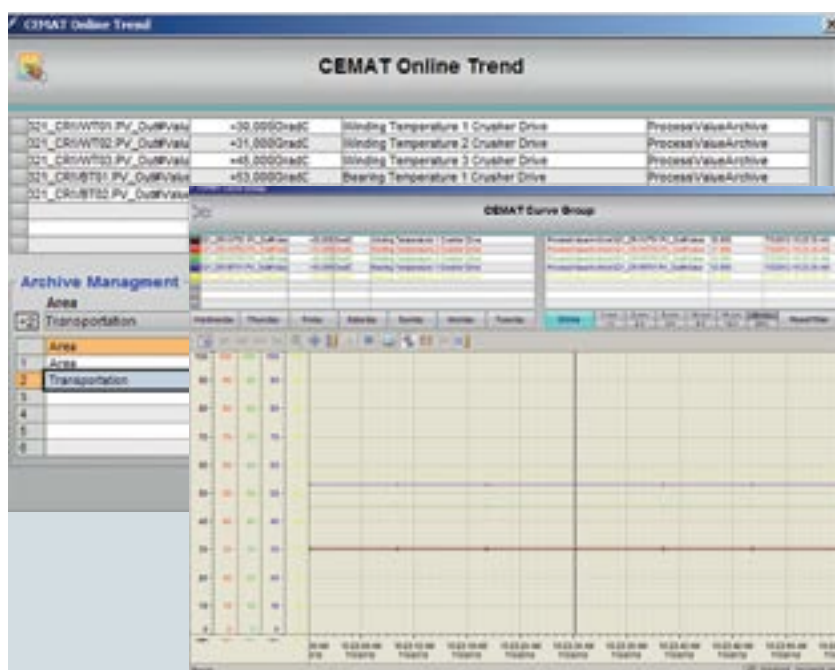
CEMAT Online Trend

CEMAT Online Trend

| 321_CR1/WT01.PV_Out#Valu | +30,000GradC | Winding Temperature 1 Crusher Drive | ProcessValueArchive |
|---|---|---|---|
| 321_CR1/WT02.PV_Out#Valu | +31,000GradC | Winding Temperature 2 Crusher Drive | ProcessValueArchive |
| 321_CR1/WT03.PV_Out#Valu | +45,000GradC | Winding Temperature 3 Crusher Drive | ProcessValueArchive |
| 321_CR1/BT01.PV_Out#Valu | +53,000GradC | Bearing Temperature 1 Crusher Drive | ProcessValueArchive |
| 321_CR1/BT02.PV_Out#Valu | | | |

Archive Managment

Area

Transportation

| | Area |
|---|---|
| 1 | Area |
| 2 | Transportation |
| 3 | |
| 4 | |
| 5 | |
| 6 | |

CEMAT Curve Group

Wednesday Thursday Friday Saturday Sunday Monday Tuesday

Online

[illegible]